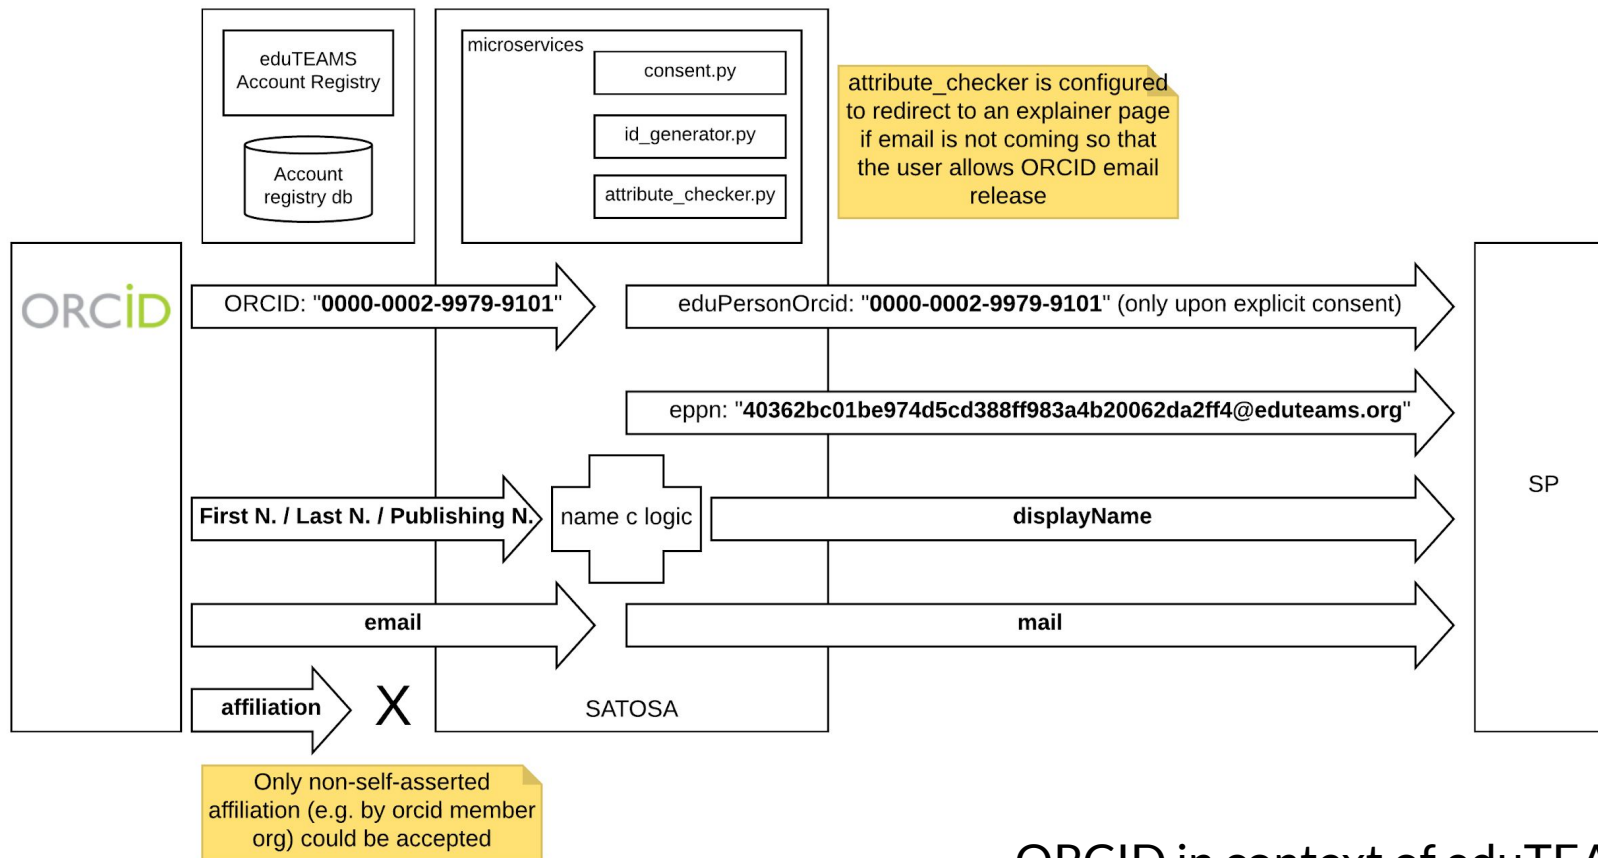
eduTEAMS Account Registry

Account registry db

microservices

consent.py

id_generator.py

attribute_checker.py

attribute_checker is configured to redirect to an explainer page if email is not coming so that the user allows ORCID email release

ORCiD

ORCID: "0000-0002-9979-9101"

eduPersonOrcid: "0000-0002-9979-9101" (only upon explicit consent)

eppn: "40362bc01be974d5cd388ff983a4b20062da2ff4@eduteams.org"

First N. / Last N. / Publishing N.

name c logic

displayName

SP

email

mail

affiliation

X

SATOSA

Only non-self-asserted affiliation (e.g. by orcid member org) could be accepted

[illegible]